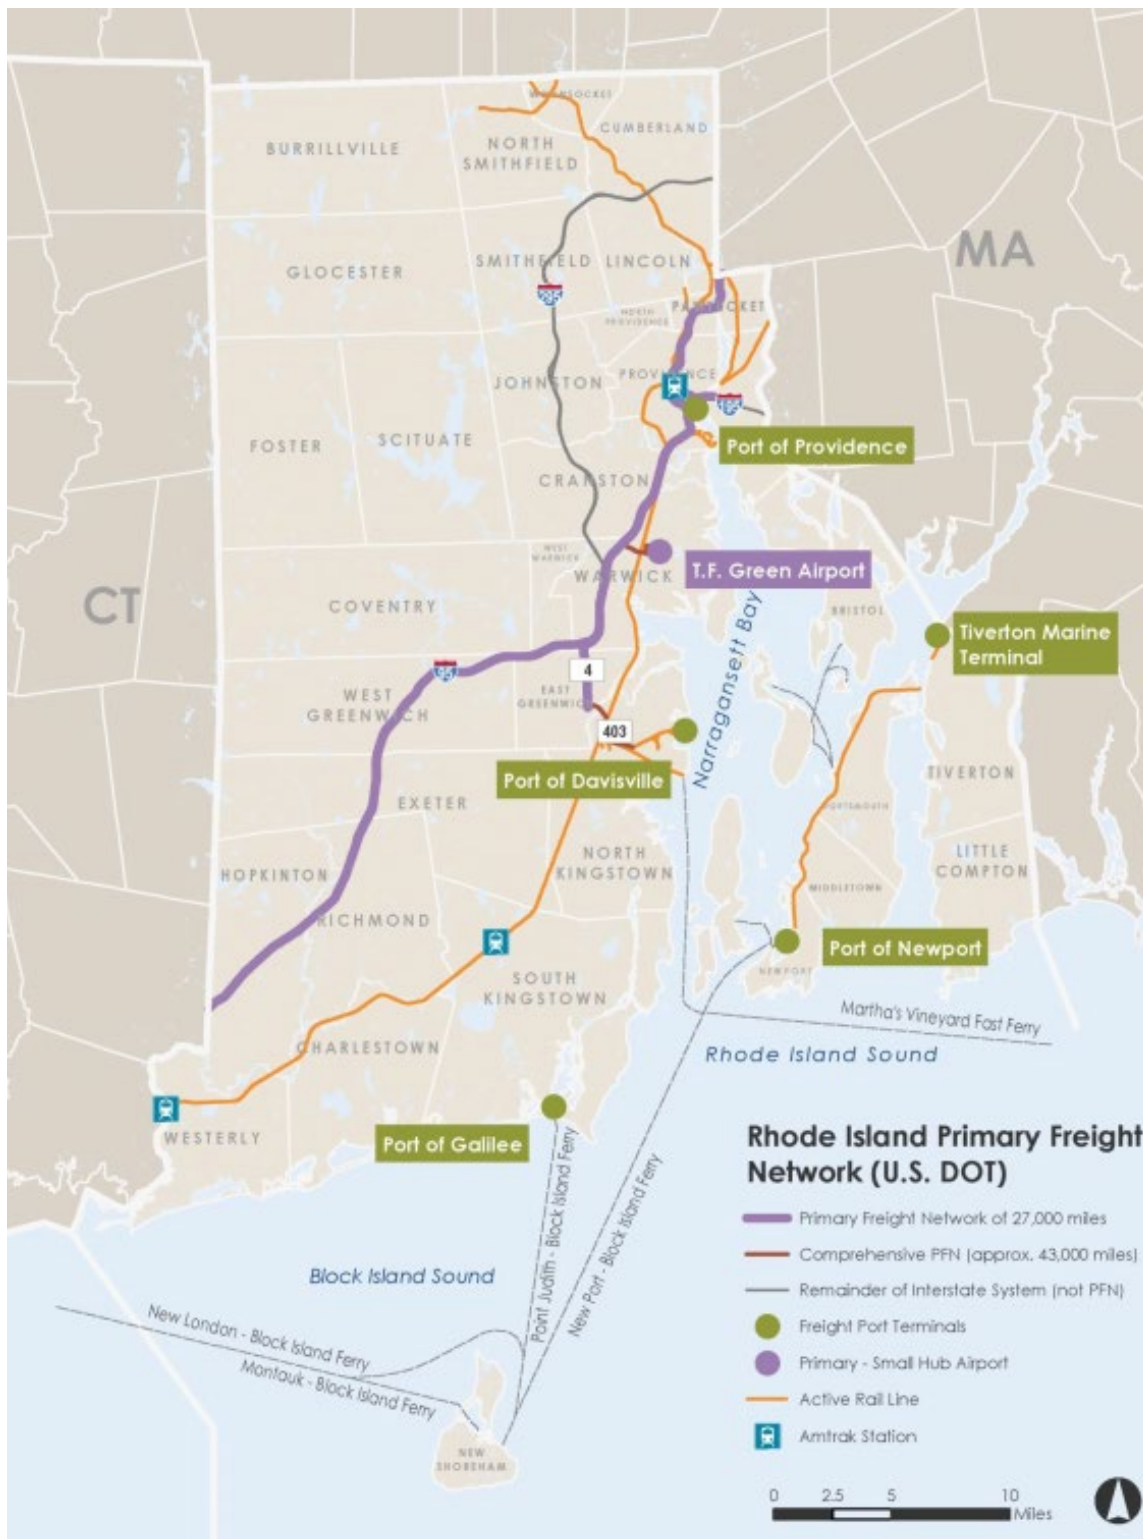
WOONSOCKET
NORTH SMITHFIELD
CUMBERLAND
BURRILLVILLE
MA
GLOCESTER
SMITHFIELD
LINCOLN
295
PAWTUCKET
NORTH PROVIDENCE
JOHNSTON
PROVIDENCE
195
FOSTER
SCITUATE
Port of Providence
CRANSTON
WEST WARWICK
WARWICK
T.F. Green Airport
CT
COVENTRY
BRISTOL
Narragansett Bay
Tiverton Marine Terminal
95
4
WEST GREENWICH
EAST GREENWICH
403
Port of Davisville
TIVERTON
PORTSMOUTH
EXETER
NORTH KINGSTOWN
LITTLE COMPTON
HOPKINTON
MIDDLETOWN
RICHMOND
Port of Newport
NEWPORT
SOUTH KINGSTOWN
Martha's Vineyard Fast Ferry
Rhode Island Sound
CHARLESTOWN
WESTERLY
Port of Galilee
Point Judith - Block Island Ferry
New Port - Block Island Ferry
Block Island Sound
New London - Block Island Ferry
Montauk - Block Island Ferry
NEW SHOREHAM

Rhode Island Primary Freight Network (U.S. DOT)
Primary Freight Network of 27,000 miles
Comprehensive PFN (approx. 43,000 miles)
Remainder of Interstate System (not PFN)
Freight Port Terminals
Primary - Small Hub Airport
Active Rail Line
Amtrak Station

0 2.5 5 10 Miles